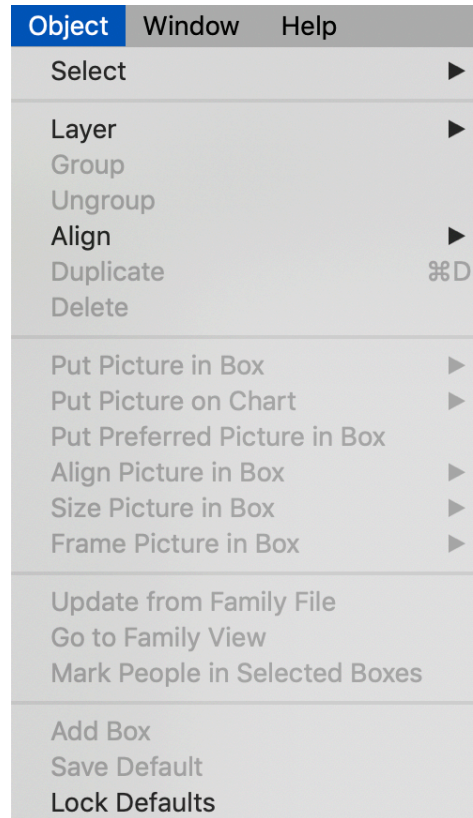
Object Window Help

Select ▶

Layer ▶
Group
Ungroup
Align ▶
Duplicate ⌘D
Delete

Put Picture in Box ▶
Put Picture on Chart ▶
Put Preferred Picture in Box
Align Picture in Box ▶
Size Picture in Box ▶
Frame Picture in Box ▶

Update from Family File
Go to Family View
Mark People in Selected Boxes

Add Box
Save Default
Lock Defaults